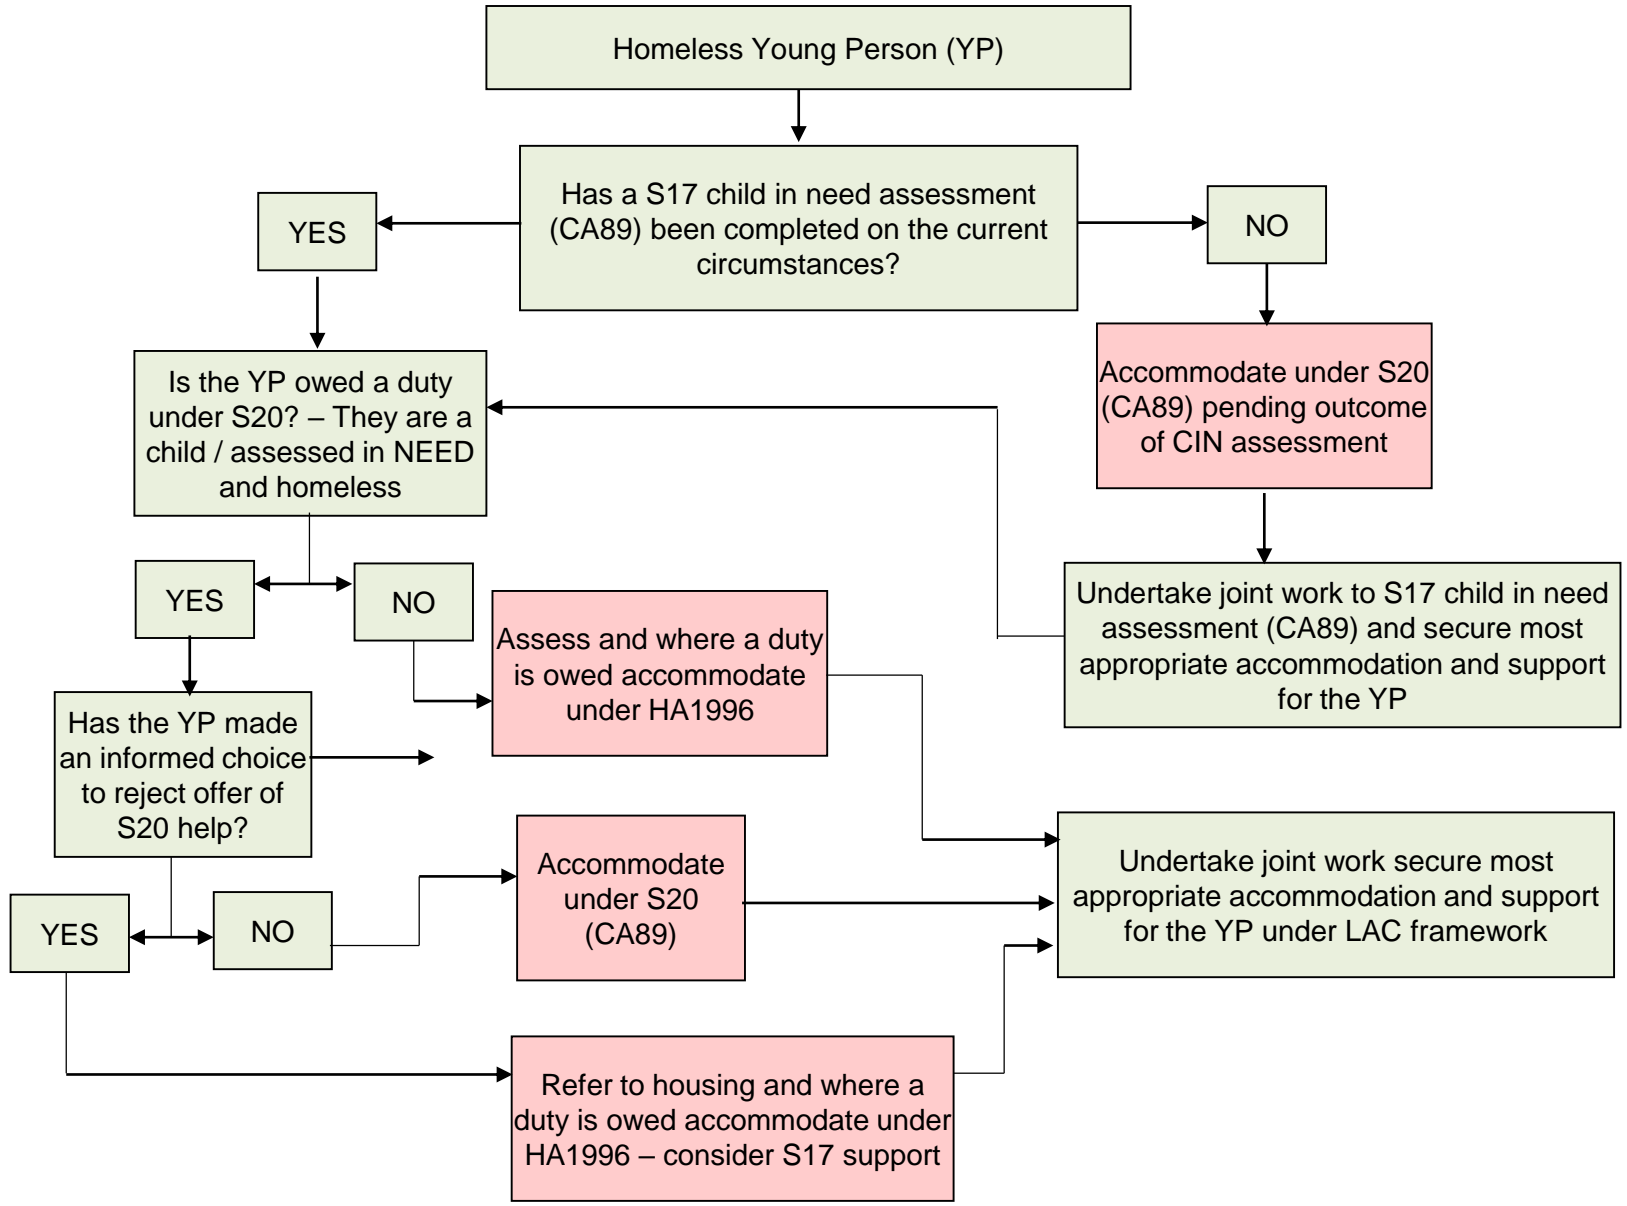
Homeless Young Person (YP)

Has a S17 child in need assessment (CA89) been completed on the current circumstances?

YES

NO

Accommodate under S20 (CA89) pending outcome of CIN assessment

Is the YP owed a duty under S20? – They are a child / assessed in NEED and homeless

Undertake joint work to S17 child in need assessment (CA89) and secure most appropriate accommodation and support for the YP

YES

NO

Assess and where a duty is owed accommodate under HA1996

Has the YP made an informed choice to reject offer of S20 help?

Accommodate under S20 (CA89)

Undertake joint work secure most appropriate accommodation and support for the YP under LAC framework

YES

NO

Refer to housing and where a duty is owed accommodate under HA1996 – consider S17 support